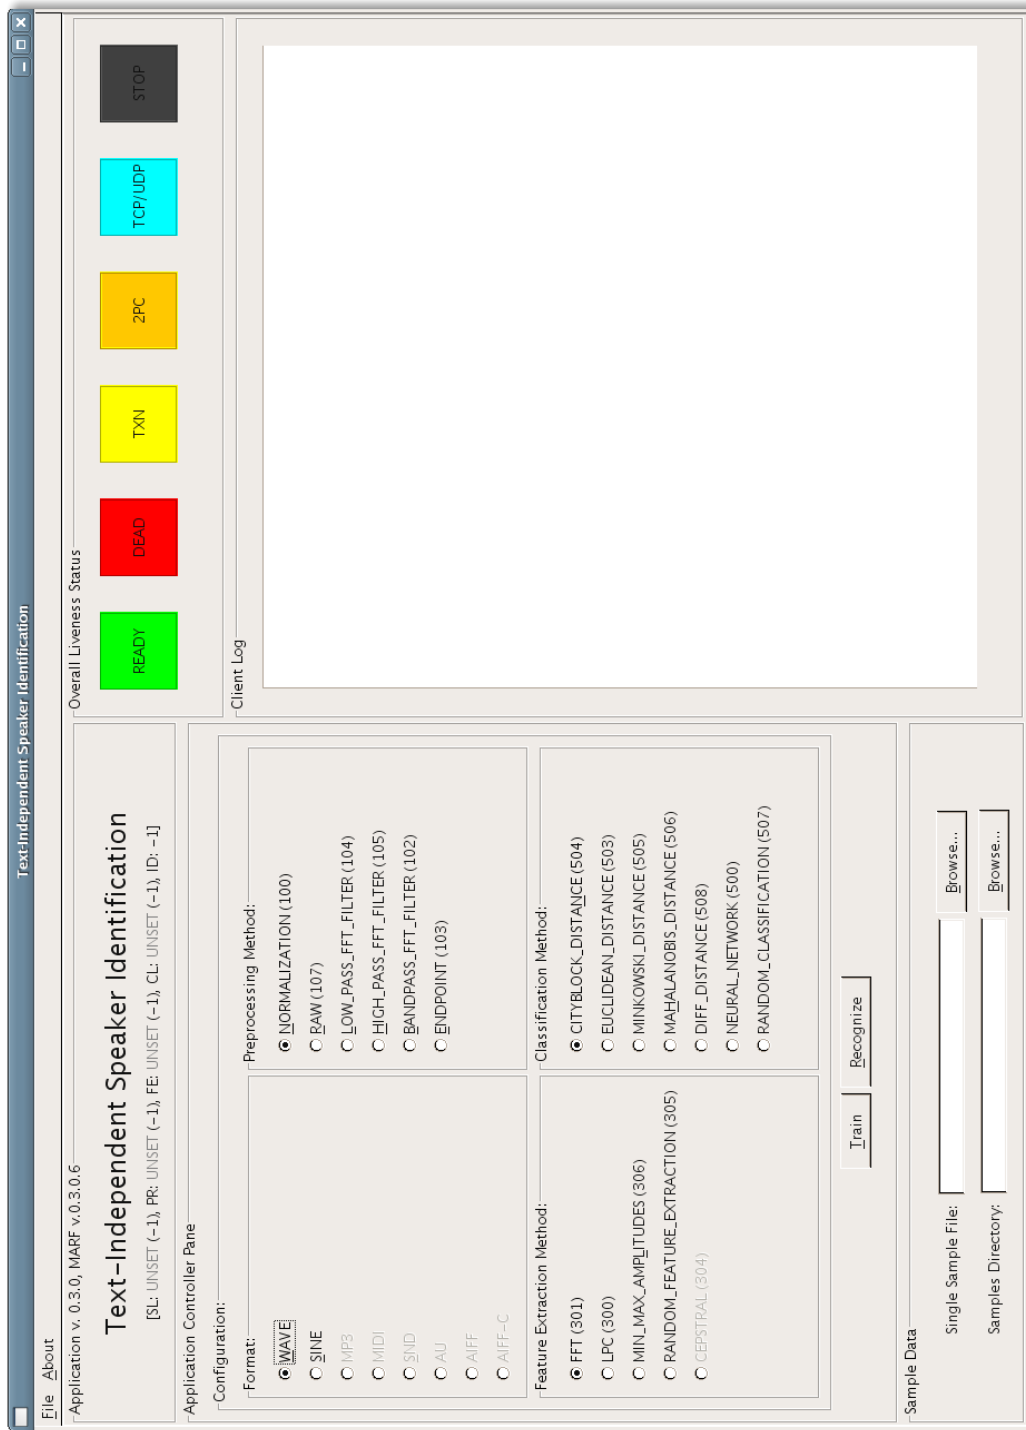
Text-Independent Speaker Identification

File About

Application v. 0.3.0, MARF v.0.3.0.6

Text-Independent Speaker Identification

[SL: UNSET (-1), PR: UNSET (-1), FE: UNSET (-1), CL: UNSET (-1), ID: -1]

Application Controller Pane

Configuration:

Format:
WAVE
SINE
MP3
MIDI
SND
AU
AIFF
AIFF-C

Preprocessing Method:
NORMALIZATION (100)
RAW (107)
LOW_PASS_FFT_FILTER (104)
HIGH_PASS_FFT_FILTER (105)
BANDPASS_FFT_FILTER (102)
ENDPOINT (103)

Feature Extraction Method:
FFT (301)
LPC (300)
MIN_MAX_AMPLITUDES (306)
RANDOM_FEATURE_EXTRACTION (305)
CEPSTRAL (304)

Classification Method:
CITYBLOCK_DISTANCE (504)
EUCLIDEAN_DISTANCE (503)
MINKOWSKI_DISTANCE (505)
MAHALANOBIS_DISTANCE (506)
DIFF_DISTANCE (508)
NEURAL_NETWORK (500)
RANDOM_CLASSIFICATION (507)

Train
Recognize

Sample Data
Single Sample File:
Browse...
Samples Directory:
Browse...

Overall Liveness Status
READY
DEAD
TXN
2PC
TCP/UDP
STOP

Client Log